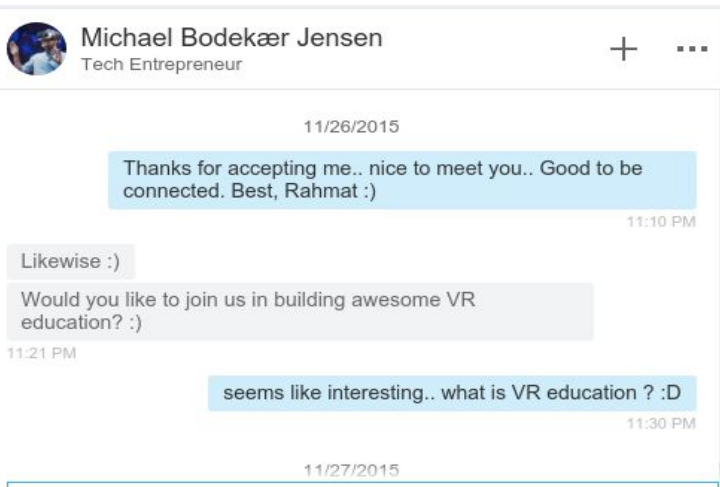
Michael Bodekær Jensen
Tech Entrepreneur

+ ···

11/26/2015

Thanks for accepting me.. nice to meet you.. Good to be connected. Best, Rahmat :)

11:10 PM

Likewise :)

Would you like to join us in building awesome VR education? :)

11:21 PM

seems like interesting.. what is VR education ? :D

11:30 PM

11/27/2015